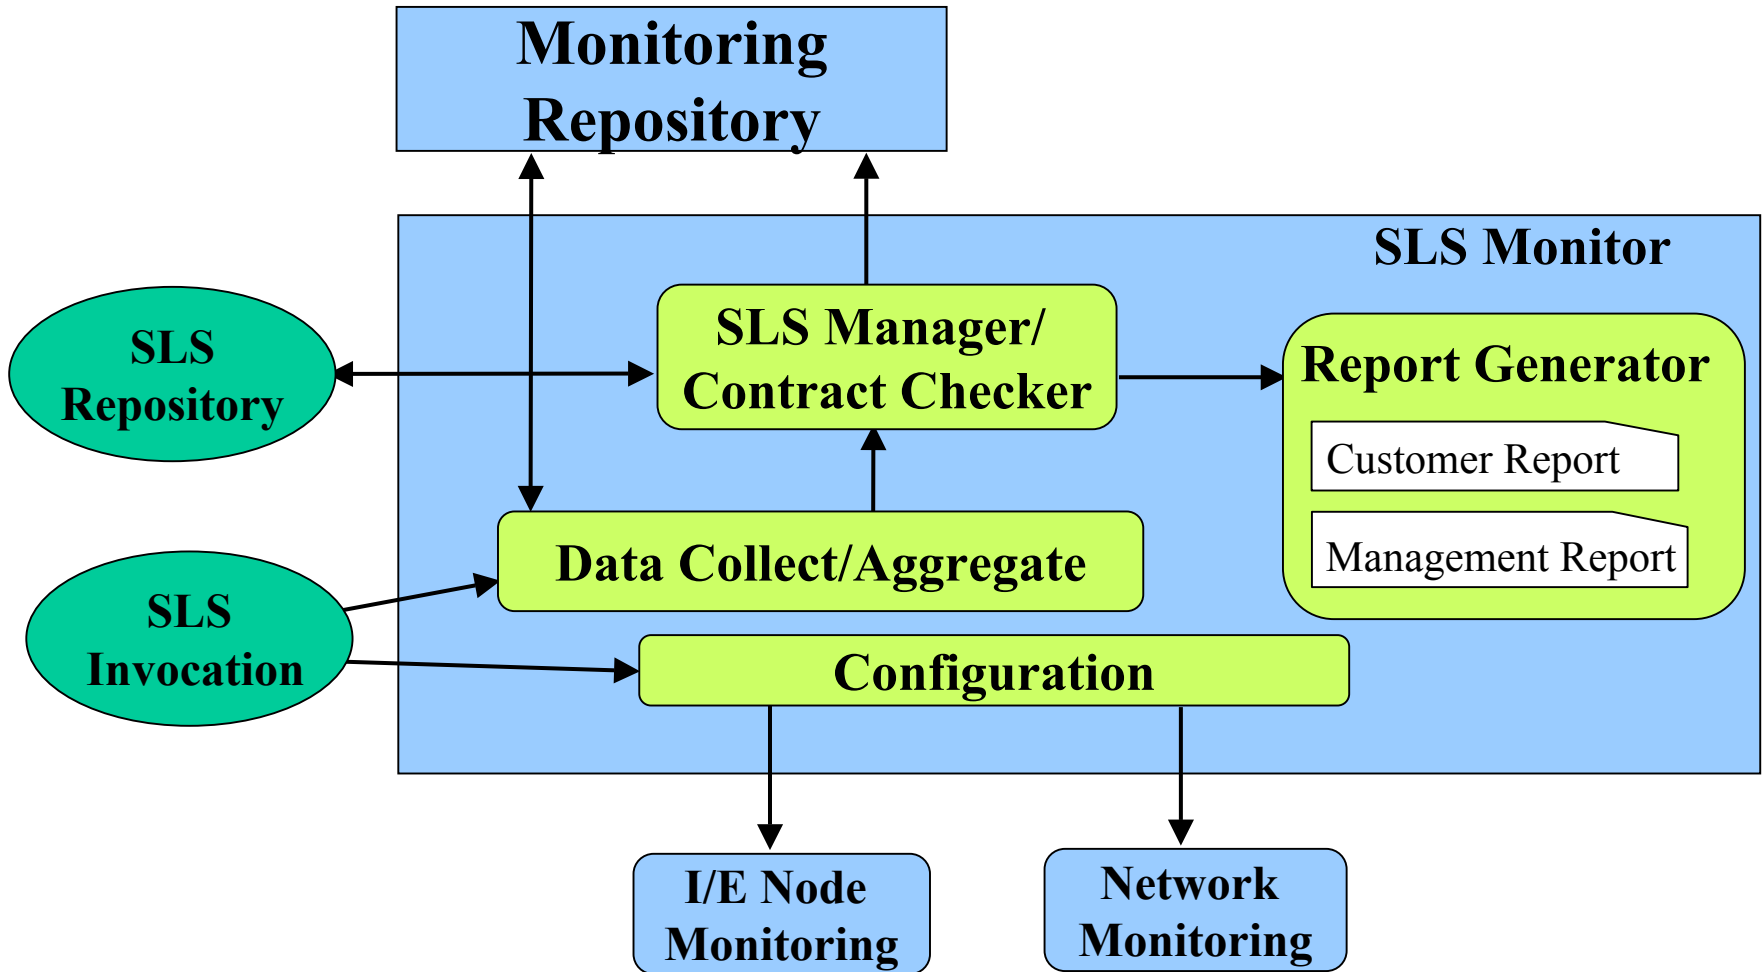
Monitoring Repository

SLS Monitor

SLS Repository

SLS Manager/ Contract Checker

Report Generator

Customer Report

Management Report

Data Collect/Aggregate

SLS Invocation

Configuration

I/E Node Monitoring

Network Monitoring